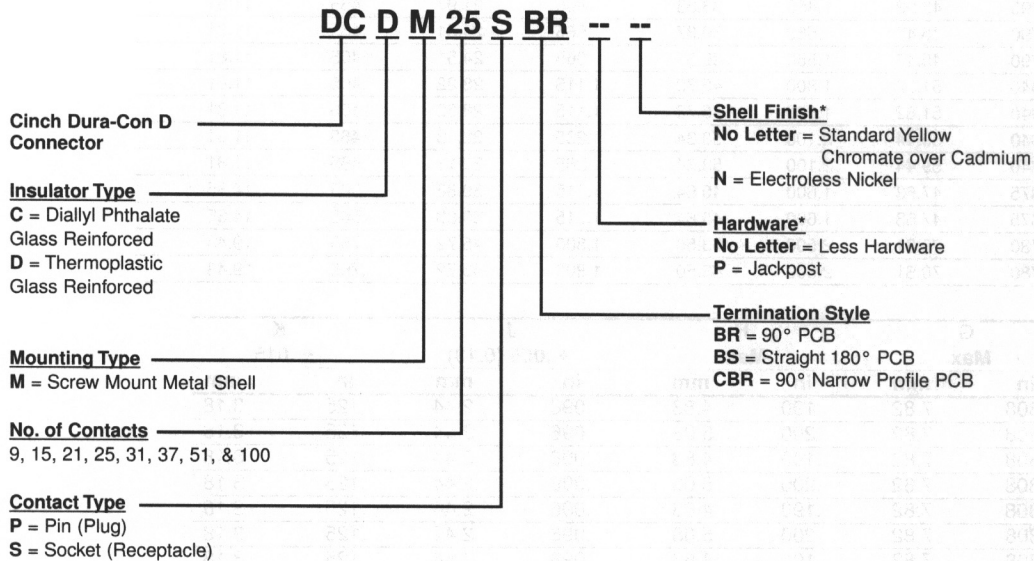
DC D M 25 S BR -- --

Cinch Dura-Con D Connector

Insulator Type
C = Diallyl Phthalate Glass Reinforced
D = Thermoplastic Glass Reinforced

Mounting Type
M = Screw Mount Metal Shell

No. of Contacts
9, 15, 21, 25, 31, 37, 51, & 100

Contact Type
P = Pin (Plug)
S = Socket (Receptacle)

Shell Finish*
No Letter = Standard Yellow Chromate over Cadmium
N = Electroless Nickel

Hardware*
No Letter = Less Hardware
P = Jackpost

Termination Style
BR = 90° PCB
BS = Straight 180° PCB
CBR = 90° Narrow Profile PCB